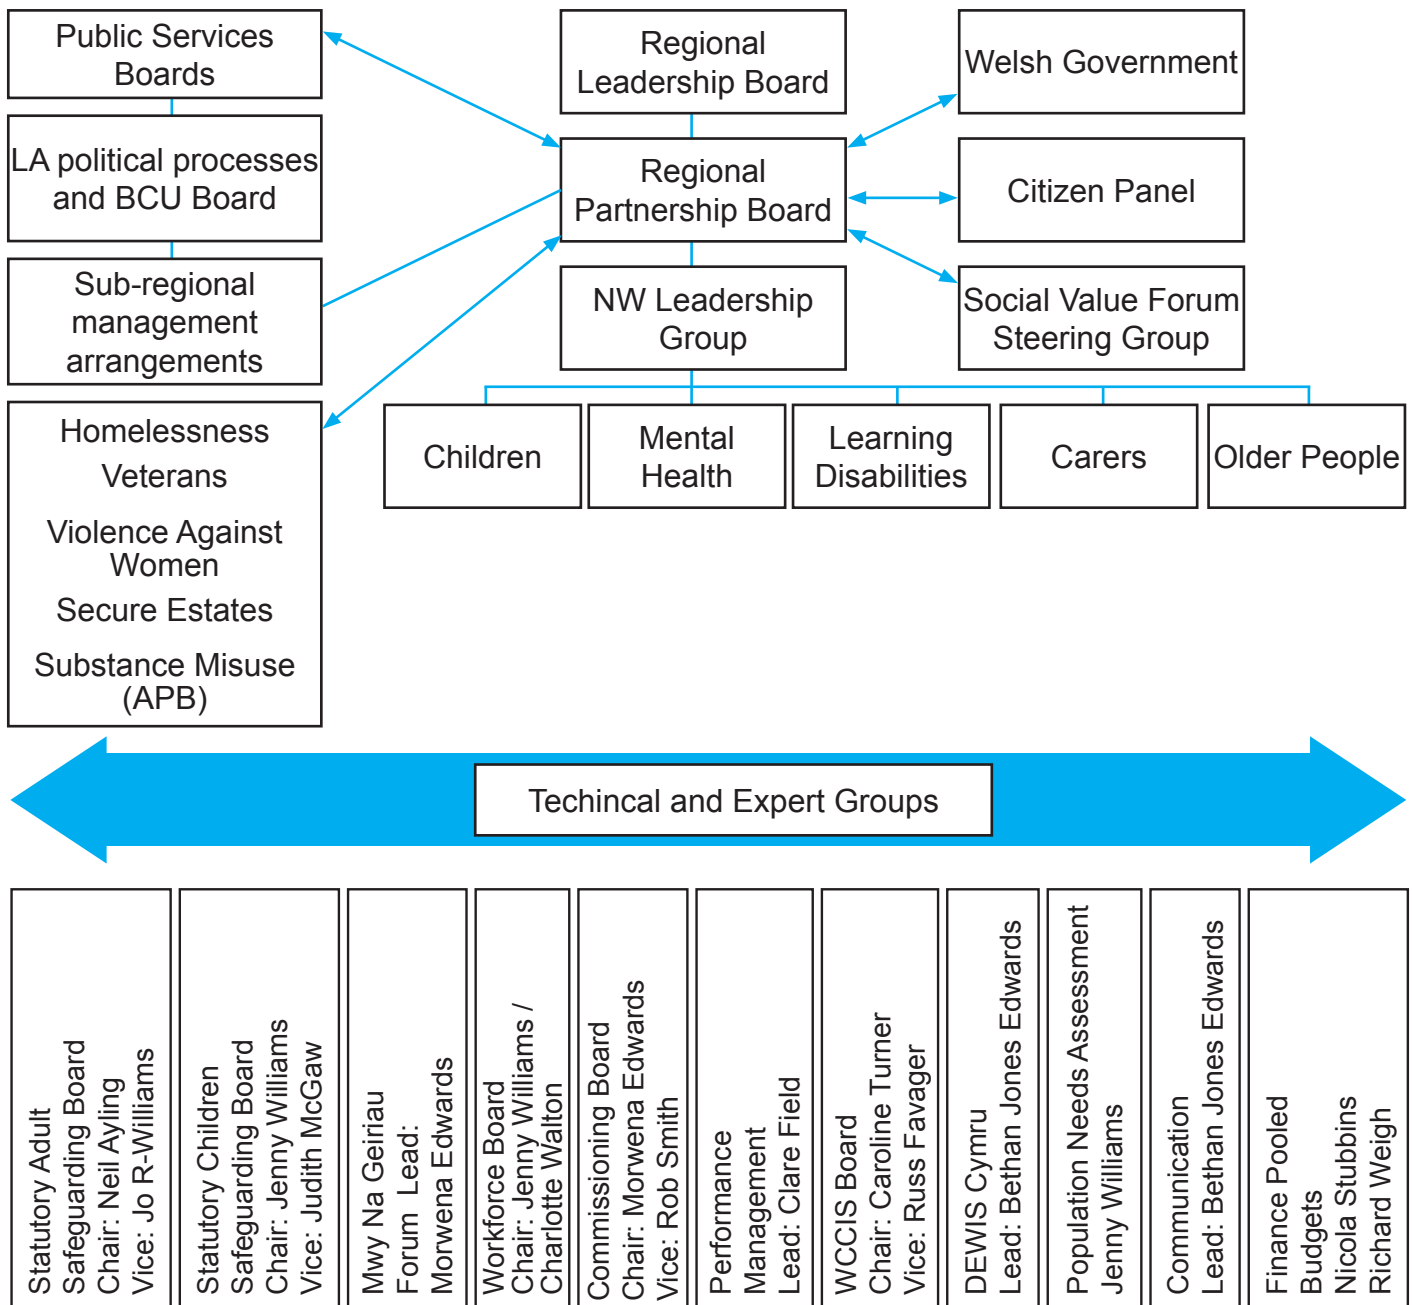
Public Services Boards

LA political processes and BCU Board

Sub-regional management arrangements

Homelessness
Veterans
Violence Against Women
Secure Estates
Substance Misuse (APB)

Regional Leadership Board

Regional Partnership Board

NW Leadership Group

Welsh Government

Citizen Panel

Social Value Forum Steering Group

Children

Mental Health

Learning Disabilities

Carers

Older People

Techincal and Expert Groups

Statutory Adult Safeguarding Board
Chair: Neil Ayling
Vice: Jo R-Williams

Statutory Children Safeguarding Board
Chair: Jenny Williams
Vice: Judith McGaw

Mwy Na Geiriau Forum Lead: Morwena Edwards

Workforce Board
Chair: Jenny Williams / Charlotte Walton

Commissioning Board
Chair: Morwena Edwards
Vice: Rob Smith

Performance Management
Lead: Clare Field

WCCIS Board
Chair: Caroline Turner
Vice: Russ Favager

DEWIS Cymru
Lead: Bethan Jones Edwards

Population Needs Assessment
Jenny Williams

Communication
Lead: Bethan Jones Edwards

Finance Pooled Budgets
Nicola Stubbins
Richard Weigh